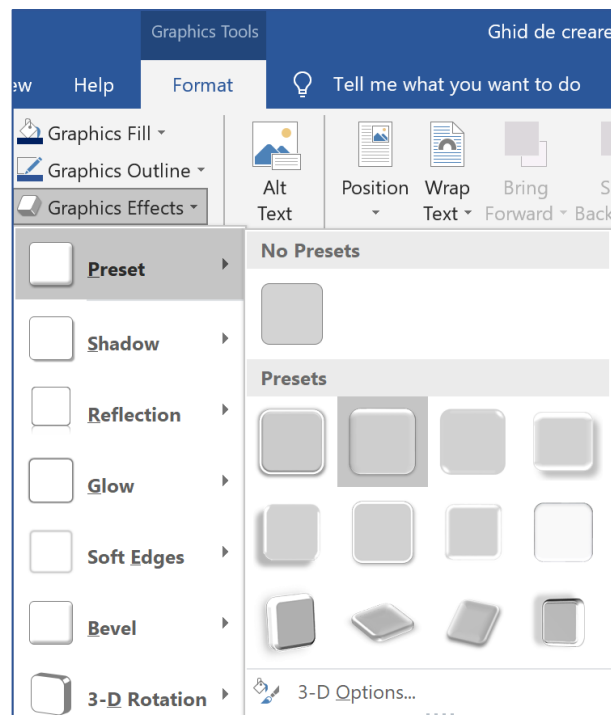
Graphics Tools
Ghid de creare
ew Help Format Tell me what you want to do
Graphics Fill
Graphics Outline
Graphics Effects
Alt Text
Position
Wrap Text
Bring Forward
S Back
Preset
Shadow
Reflection
Glow
Soft Edges
Bevel
3-D Rotation
No Presets
Presets
3-D Options...